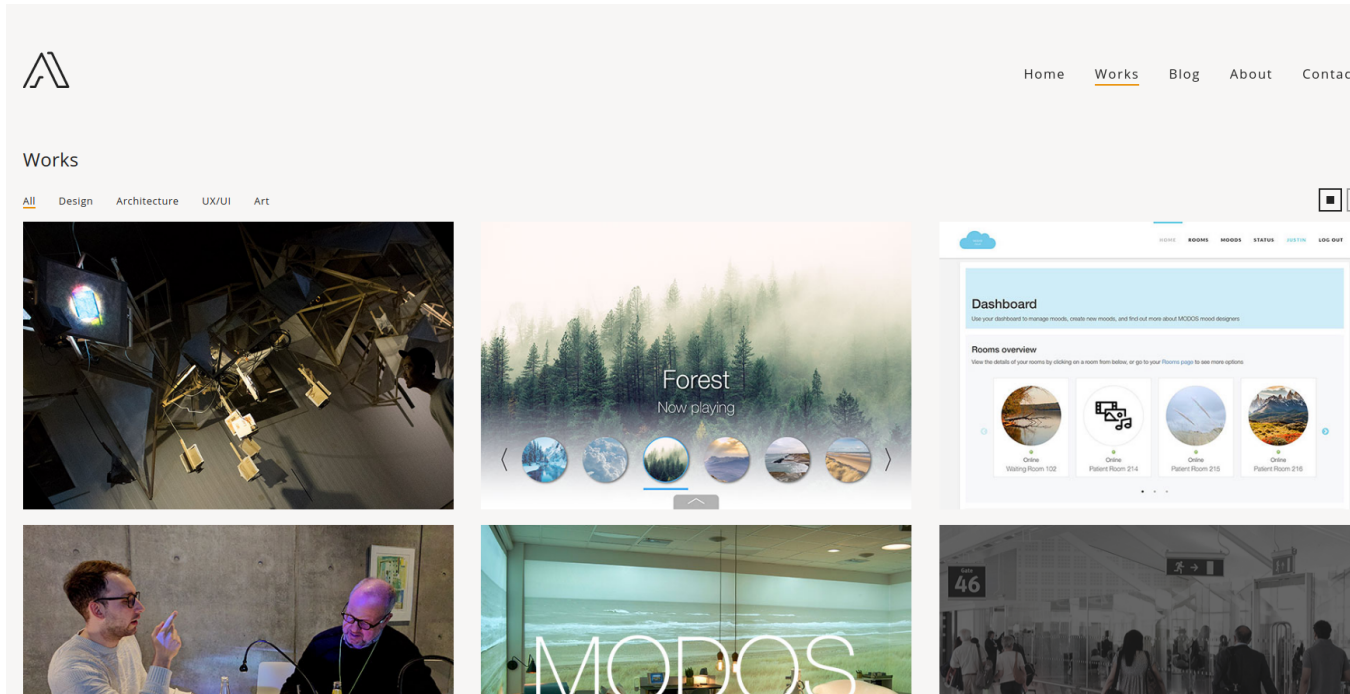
Home Works Blog About Contac

Works

All Design Architecture UX/UI Art

Forest
Now playing

HOME ROOMS MOODS STATUS JUSTIN LOG OUT

Dashboard
Use your dashboard to manage moods, create new moods, and find out more about MODOS mood designers

Rooms overview
View the details of your rooms by clicking on a room from below, or go to your Rooms page to see more options

Online
Waiting Room 102

Online
Patient Room 214

Online
Patient Room 215

Online
Patient Room 216

MODOS

Gate
46